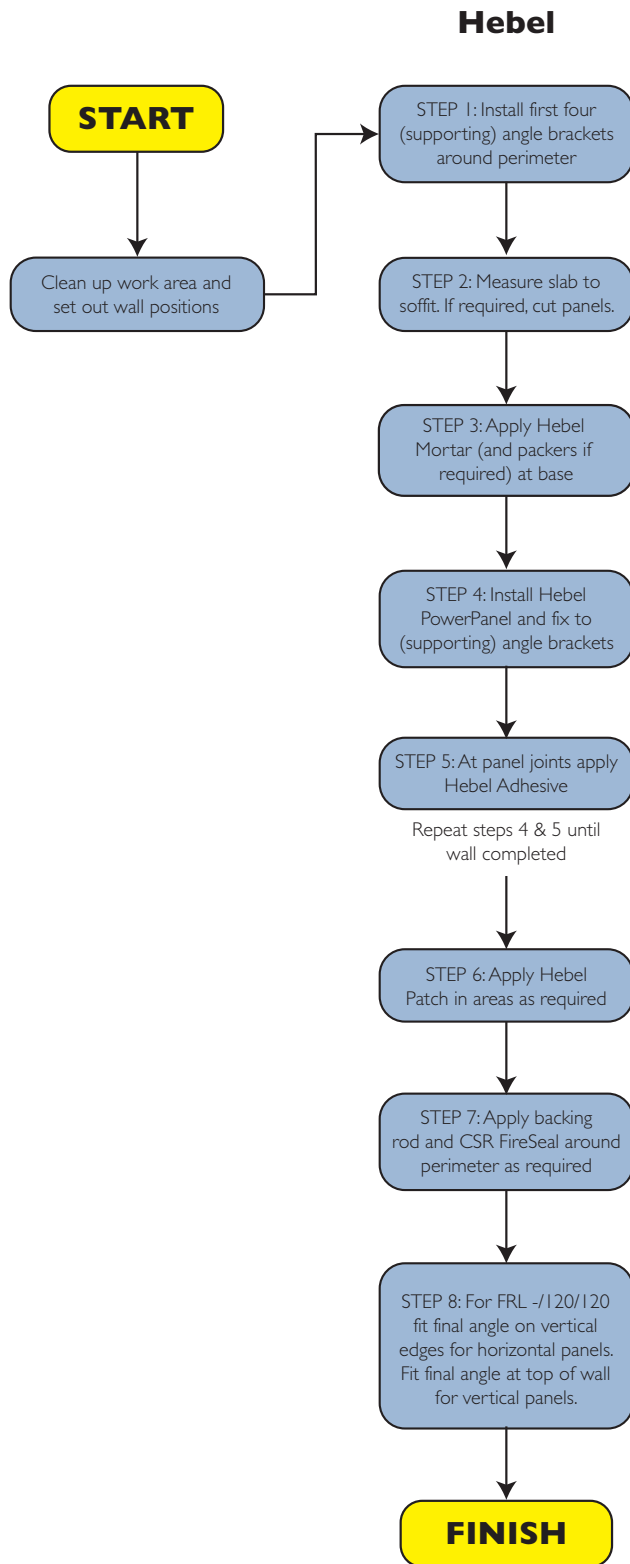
Hebel

START

Clean up work area and set out wall positions

STEP 1: Install first four (supporting) angle brackets around perimeter

STEP 2: Measure slab to soffit. If required, cut panels.

STEP 3: Apply Hebel Mortar (and packers if required) at base

STEP 4: Install Hebel PowerPanel and fix to (supporting) angle brackets

STEP 5: At panel joints apply Hebel Adhesive

Repeat steps 4 & 5 until wall completed

STEP 6: Apply Hebel Patch in areas as required

STEP 7: Apply backing rod and CSR FireSeal around perimeter as required

STEP 8: For FRL -/120/120 fit final angle on vertical edges for horizontal panels. Fit final angle at top of wall for vertical panels.

FINISH